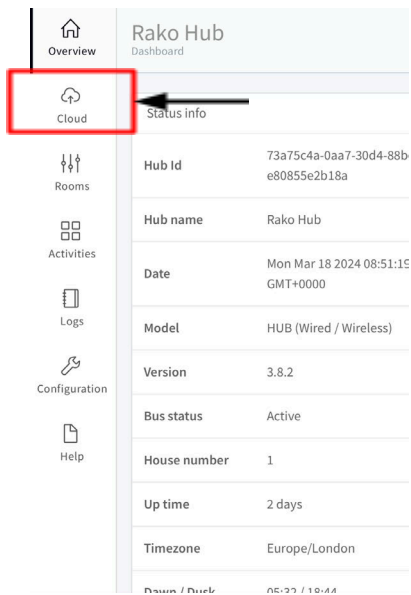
Overview
Cloud
Rooms
Activities
Logs
Configuration
Help

Rako Hub
Dashboard

Status info

| Hub Id | 73a75c4a-0aa7-30d4-88b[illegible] e80855e2b18a |
|---|---|
| Hub name | Rako Hub |
| Date | Mon Mar 18 2024 08:51:1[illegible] GMT+0000 |
| Model | HUB (Wired / Wireless) |
| Version | 3.8.2 |
| Bus status | Active |
| House number | 1 |
| Up time | 2 days |
| Timezone | Europe/London |
| Dawn / Dusk | 05:32 / 18:44 |